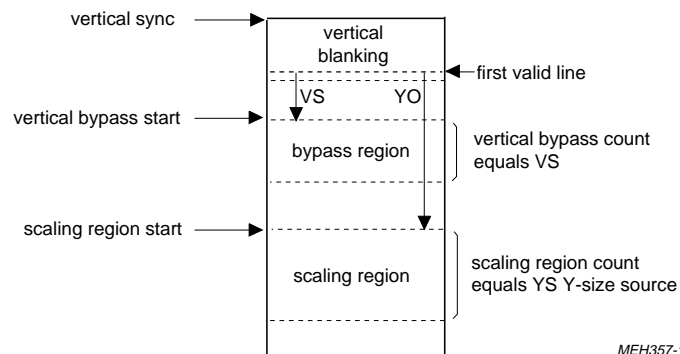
vertical sync

vertical blanking

first valid line

VS

YO

vertical bypass start

bypass region

vertical bypass count equals VS

scaling region start

scaling region

scaling region count equals YS Y-size source

MEH357-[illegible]